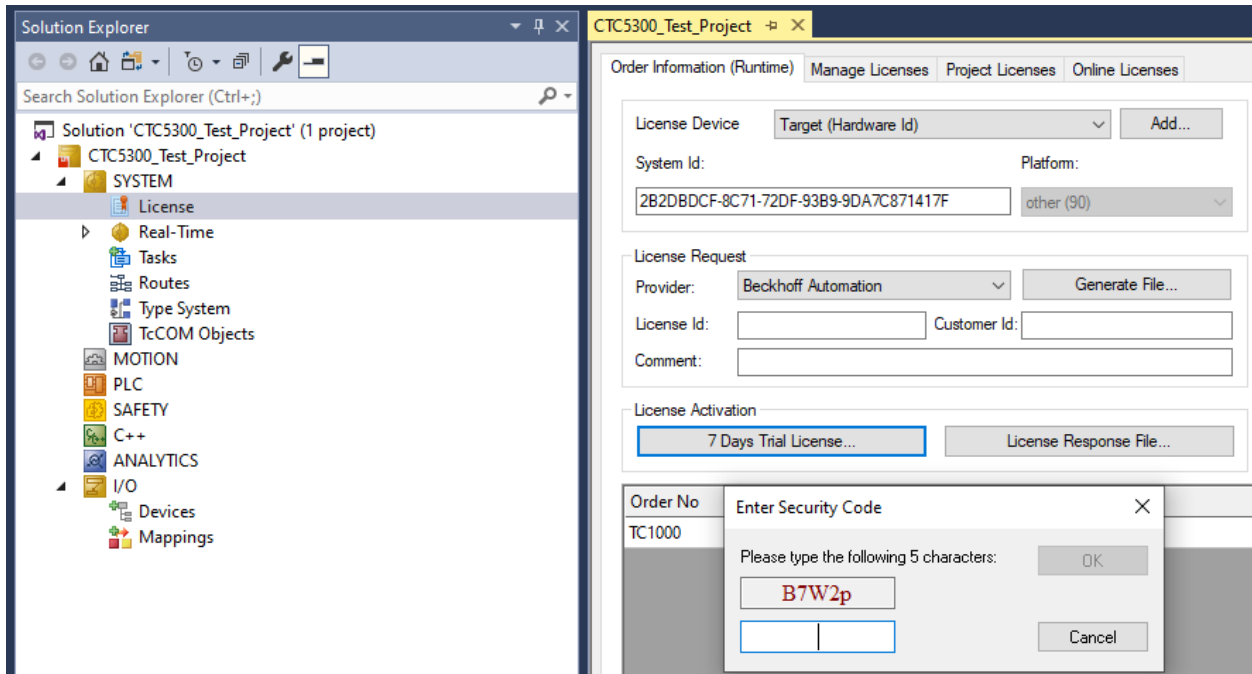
Solution Explorer

Search Solution Explorer (Ctrl+;)

Solution 'CTC5300_Test_Project' (1 project)
CTC5300_Test_Project
SYSTEM
License
Real-Time
Tasks
Routes
Type System
TcCOM Objects
MOTION
PLC
SAFETY
C++
ANALYTICS
I/O
Devices
Mappings

CTC5300_Test_Project

Order Information (Runtime) | Manage Licenses | Project Licenses | Online Licenses

License Device: Target (Hardware Id) | Add...
System Id: 2B2DBDCF-8C71-72DF-93B9-9DA7C871417F
Platform: other (90)

License Request
Provider: Beckhoff Automation | Generate File...
License Id:
Customer Id:
Comment:

License Activation
7 Days Trial License... | License Response File...

Order No
TC1000

Enter Security Code
Please type the following 5 characters:
B7W2p
OK
Cancel